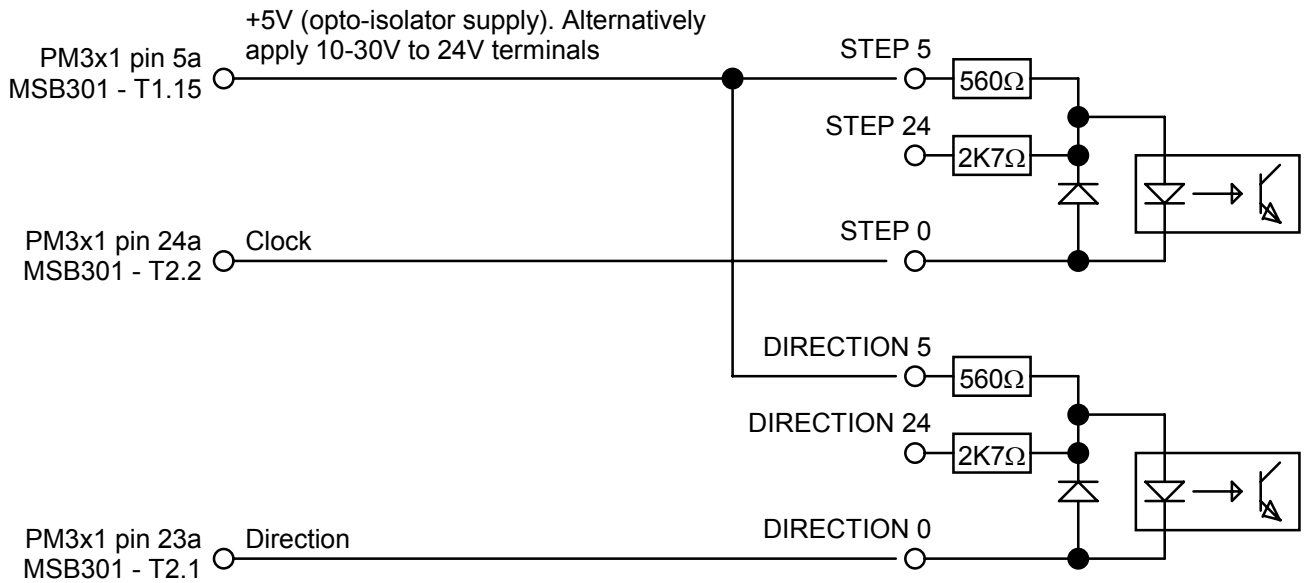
+5V (opto-isolator supply). Alternatively apply 10-30V to 24V terminals

PM3x1 pin 5a
MSB301 - T1.15

STEP 5
$560\Omega$

STEP 24
$2K7\Omega$

PM3x1 pin 24a
MSB301 - T2.2

Clock

STEP 0

DIRECTION 5
$560\Omega$

DIRECTION 24
$2K7\Omega$

PM3x1 pin 23a
MSB301 - T2.1

Direction

DIRECTION 0